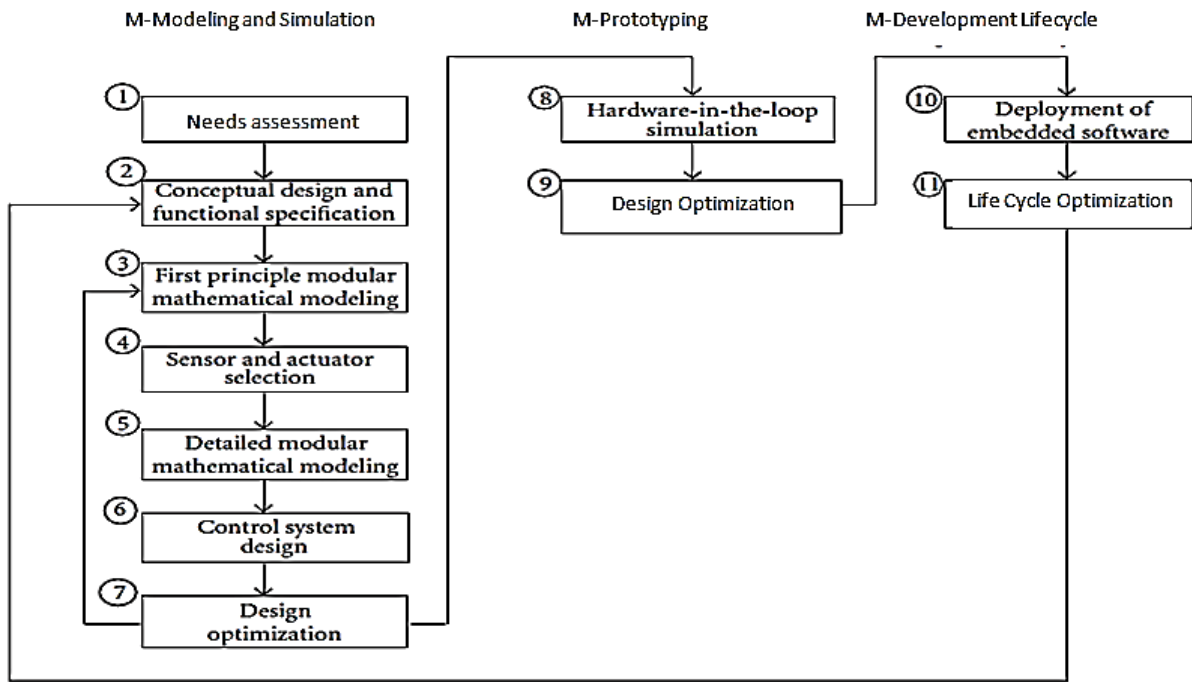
M-Modeling and Simulation

1 Needs assessment

2 Conceptual design and functional specification

3 First principle modular mathematical modeling

4 Sensor and actuator selection

5 Detailed modular mathematical modeling

6 Control system design

7 Design optimization

M-Prototyping

8 Hardware-in-the-loop simulation

9 Design Optimization

M-Development Lifecycle

10 Deployment of embedded software

11 Life Cycle Optimization